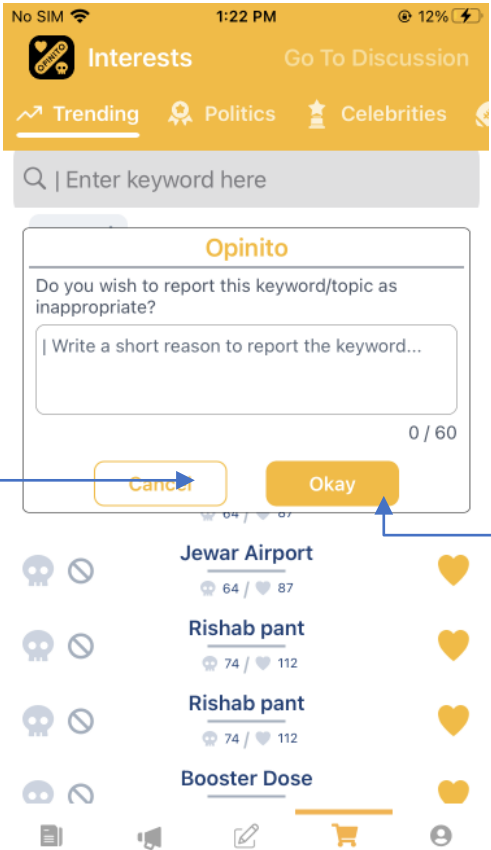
No SIM 1:22 PM 12%

OPINITO

Interests

Go To Discussion

Trending Politics Celebrities

| Enter keyword here

Opinito

Do you wish to report this keyword/topic as inappropriate?

| Write a short reason to report the keyword...

0 / 60

Cancel

Okay

64 / 87

Jewar Airport

64 / 87

Rishab pant

74 / 112

Rishab pant

74 / 112

Booster Dose